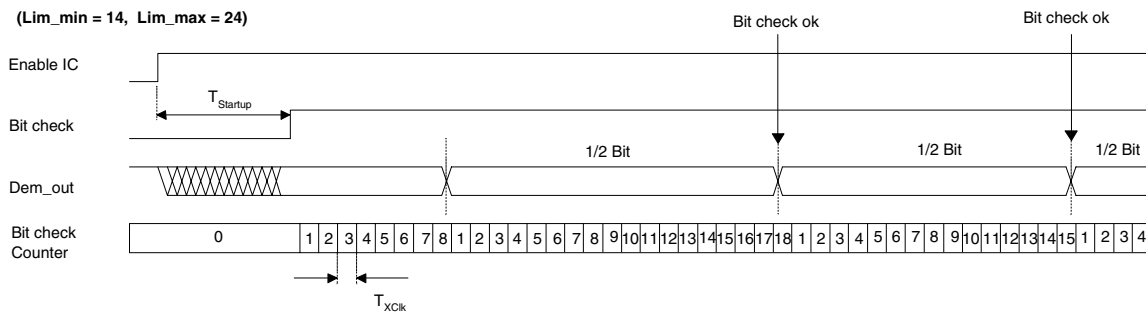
(Lim_min = 14, Lim_max = 24)

Bit check ok

Bit check ok

Enable IC

$T_{Startup}$

Bit check

1/2 Bit

1/2 Bit

1/2 Bit

Dem_out

Bit check Counter

| 0 | 1 | 2 | 3 | 4 | 5 | 6 | 7 | 8 | 1 | 2 | 3 | 4 | 5 | 6 | 7 | 8 | 9 | 10 | 11 | 12 | 13 | 14 | 15 | 16 | 17 | 18 | 1 | 2 | 3 | 4 | 5 | 6 | 7 | 8 | 9 | 10 | 11 | 12 | 13 | 14 | 15 | 1 | 2 | 3 | 4 |
|---|---|---|---|---|---|---|---|---|---|---|---|---|---|---|---|---|---|---|---|---|---|---|---|---|---|---|---|---|---|---|---|---|---|---|---|---|---|---|---|---|---|---|---|---|---|

$T_{XClk}$